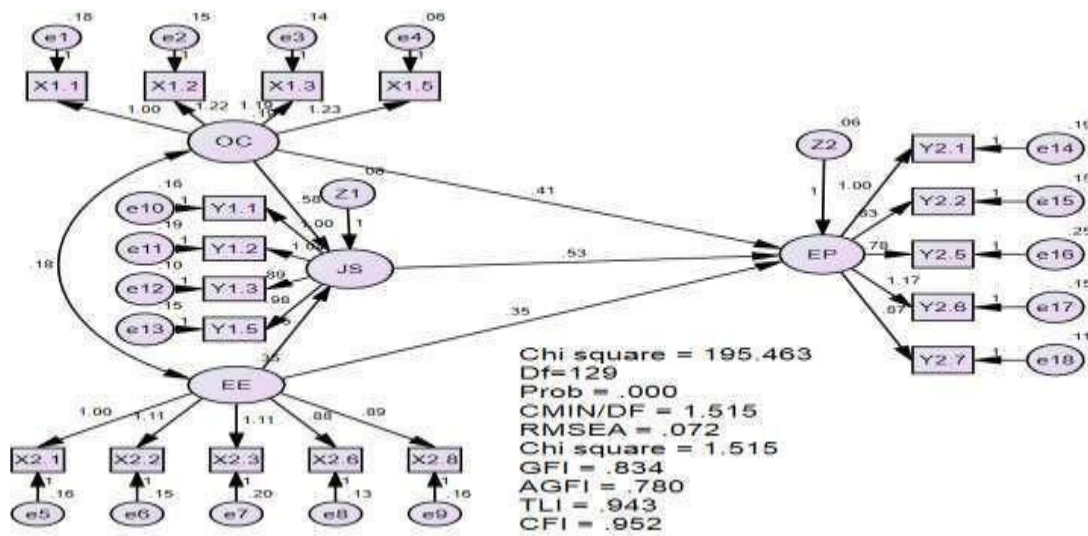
.18 e1 1 X1.1
.15 e2 1 X1.2
.14 e3 1 X1.3
.06 e4 1 X1.5
1.00 1.22 1.19 1.23
OC
.16 e10 1 Y1.1
.19 e11 1 Y1.2
.10 e12 1 Y1.3
.15 e13 1 Y1.5
.58 1.00 1.03 .89 .98
Z1 1
JS
.18
.06 Z2 1
EP
.41
.53
.35
.08
Y2.1 1 e14 1.00
Y2.2 1 e15 .83
Y2.5 1 e16 .78
Y2.6 1 e17 1.17
Y2.7 1 e18 .87
.35
EE
1.00 1.11 1.11 .88 .89
X2.1 X2.2 X2.3 X2.6 X2.8
e5 1 .16
e6 1 .15
e7 1 .20
e8 1 .13
e9 1 .16
Chi square = 195.463
Df=129
Prob = .000
CMIN/DF = 1.515
RMSEA = .072
Chi square = 1.515
GFI = .834
AGFI = .780
TLI = .943
CFI = .952